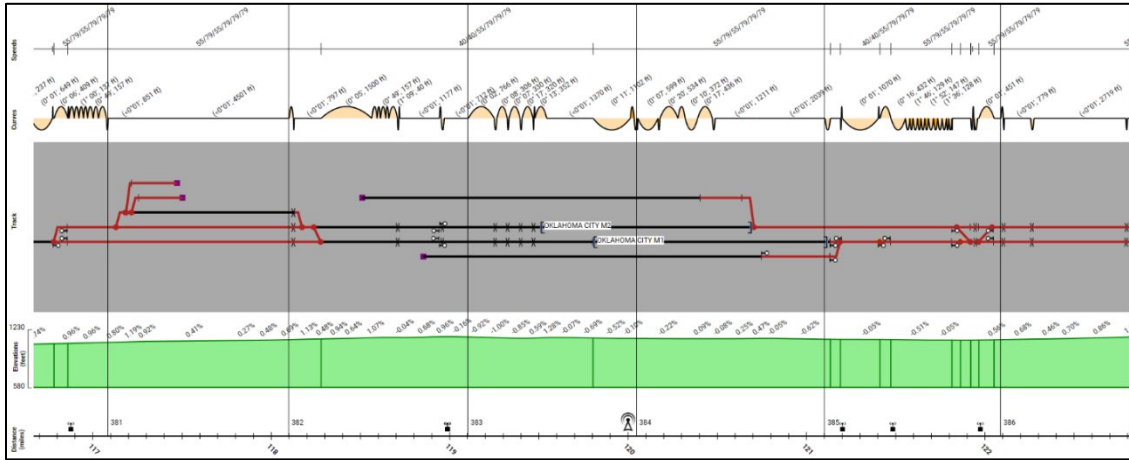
Speeds
55/79/55/79/79
55/79/79/79/79
40/40/55/79/79/79
55/79/55/79/79
40/40/55/79/79/79
55/79/55/79/79
55/79/55/79/79

Curves
, 237 ft)
(0° 01', 649 ft)
(0° 06', 400 ft)
(1° 00', 137 ft)
(0° 49', 157 ft)
(<0° 01', 851 ft)
(<0° 01', 4501 ft)
(<0° 01', 797 ft)
(0° 05', 1500 ft)
(0° 49', 157 ft)
(1° 09', 40 ft)
(<0° 01', 1177 ft)
(<0° 01', 737 ft)
(0° 02', 266 ft)
(0° 08', 306 ft)
(0° 07', 330 ft)
(0° 13', 352 ft)
(<0° 01', 1370 ft)
(0° 11', 1102 ft)
(0° 07', 599 ft)
(0° 20', 534 ft)
(0° 10', 372 ft)
(0° 17', 436 ft)
(<0° 01', 1211 ft)
(<0° 01', 2039 ft)
(0° 01', 1070 ft)
(0° 16', 432 ft)
(1° 46', 129 ft)
(1° 52', 147 ft)
(1° 36', 128 ft)
(0° 03', 451 ft)
(<0° 01', 779 ft)
(<0° 01', 2719 ft)

Track
OKLAHOMA CITY M2
OKLAHOMA CITY M1

1230
Elevations (feet)
580
4% 0.96% 0.96% 0.80% 1.19% 0.92% 0.41% 0.27% 0.48% 0.69% 1.13% 0.48% 0.84% 0.64% 1.07% -0.04% 0.68% 0.96% -0.16% -0.92% -1.00% -0.85% 0.59% 1.28% -0.07% -0.69% -0.52% -0.10% -0.22% 0.09% -0.08% 0.25% 0.47% -0.05% -0.62% -0.05% -0.51% -0.65% 0.56% 0.68% 0.46% 0.70% 0.86%

Distance (miles)
381 382 383 384 385 386
117 118 119 120 121 122